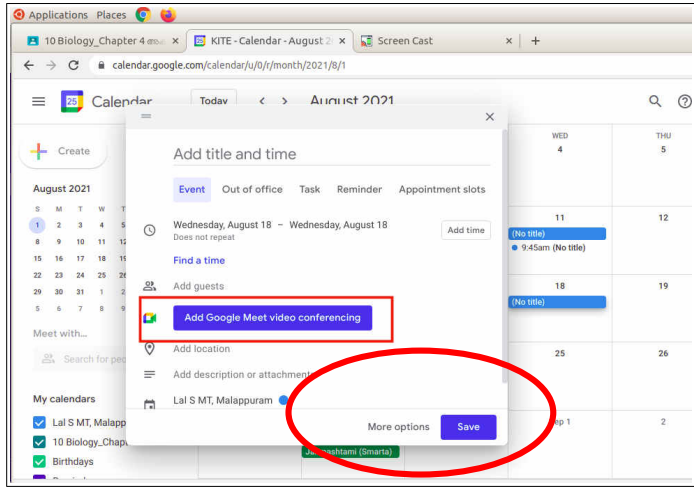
Applications Places

10 Biology_Chapter 4 ×
KITE - Calendar - August 2 ×
Screen Cast ×
+

calendar.google.com/calendar/u/0/r/month/2021/8/1

Calendar Today < > August 2021

Create

August 2021

| S | M | T | W | T |
|---|---|---|---|---|
| 1 | 2 | 3 | 4 | 5 |
| 8 | 9 | 10 | 11 | 12 |
| 15 | 16 | 17 | 18 | 19 |
| 22 | 23 | 24 | 25 | 26 |
| 29 | 30 | 31 | 1 | 2 |
| 5 | 6 | 7 | 8 | 9 |

Meet with...

Search for pe

My calendars

Lal S MT, Malapp
10 Biology_Chap
Birthdays

Add title and time

Event Out of office Task Reminder Appointment slots

Wednesday, August 18 – Wednesday, August 18
Does not repeat
Add time

Find a time

Add guests

Add Google Meet video conferencing

Add location

Add description or attachment

Lal S MT, Malappuram

More options Save

WED 4
THU 5
11
(No title)
9:45am (No title)
12
18
(No title)
19
25
26
p 1
2
Ja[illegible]ashtami (Smarta)